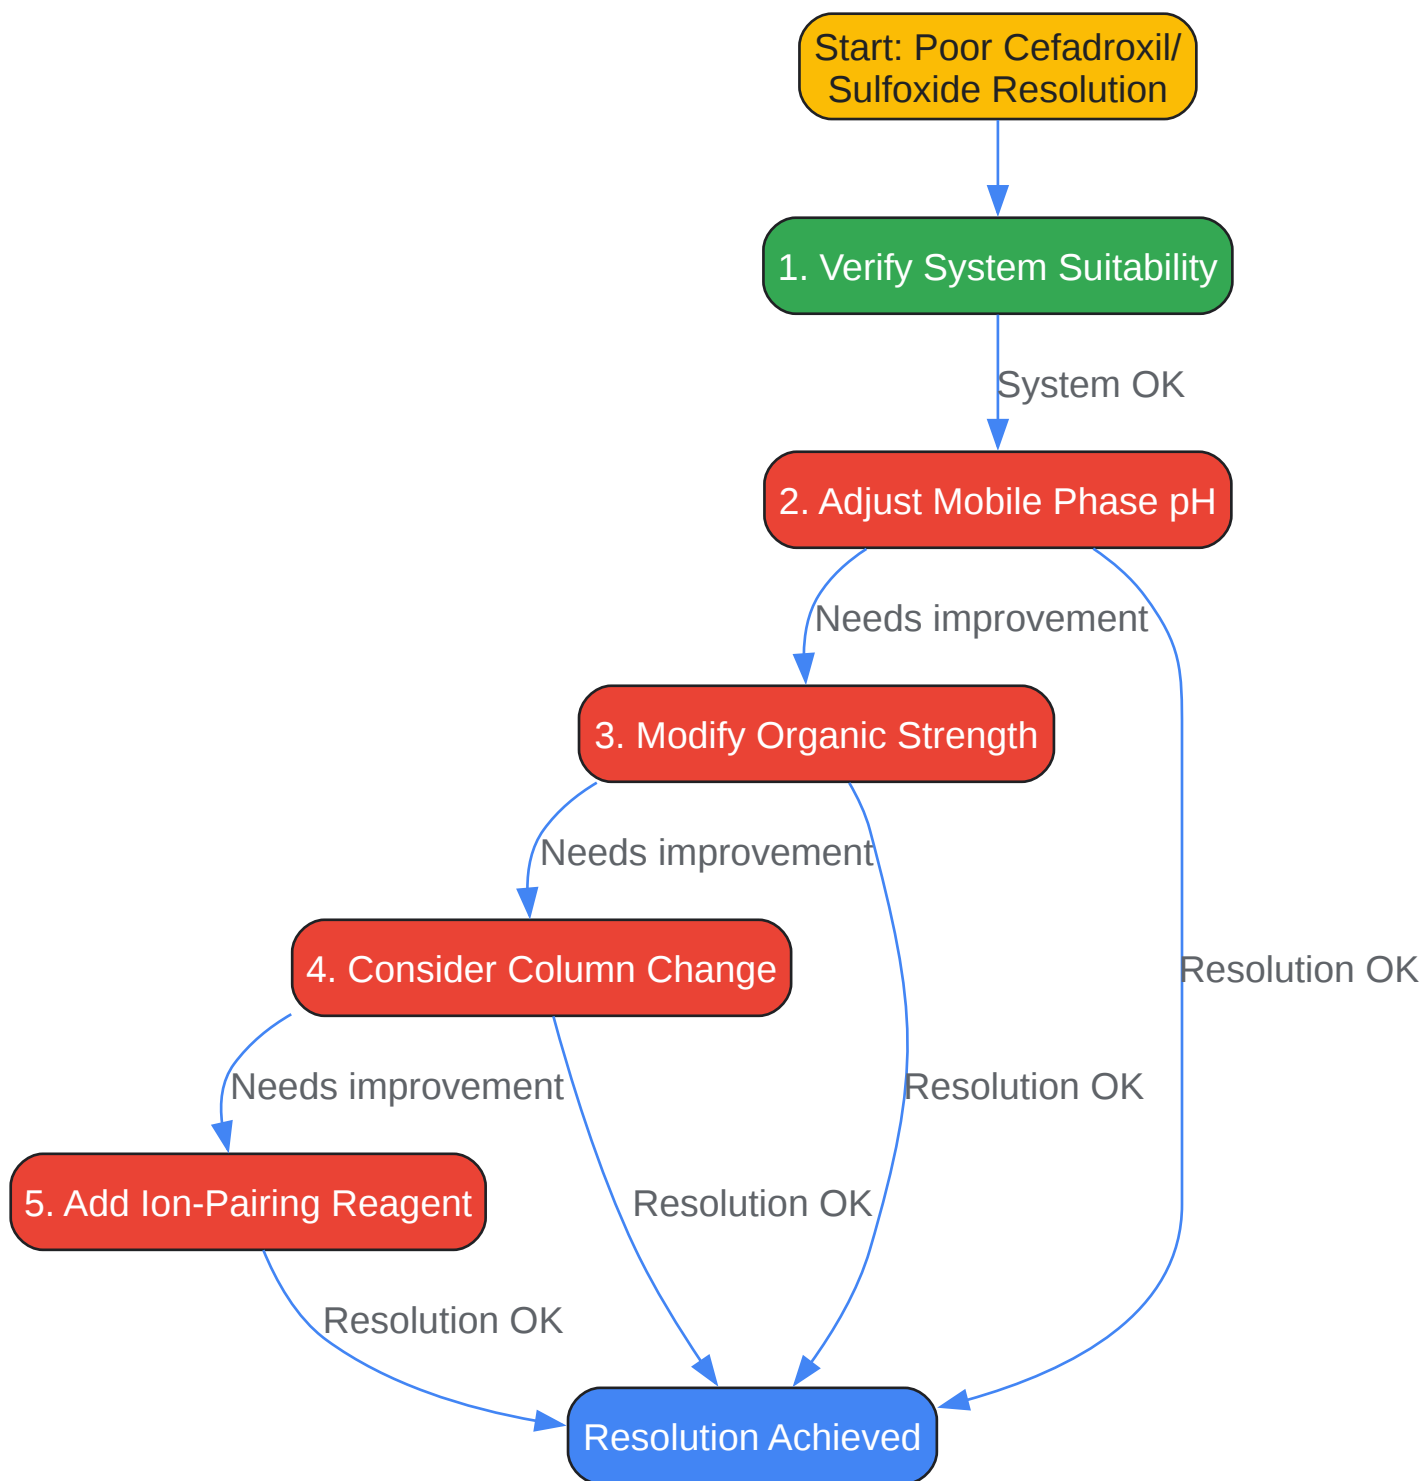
Start: Poor Cefadroxil/ Sulfoxide Resolution

1. Verify System Suitability

System OK

2. Adjust Mobile Phase pH

Needs improvement

Resolution OK

3. Modify Organic Strength

Needs improvement

Resolution OK

4. Consider Column Change

Needs improvement

Resolution OK

5. Add Ion-Pairing Reagent

Resolution OK

Resolution Achieved